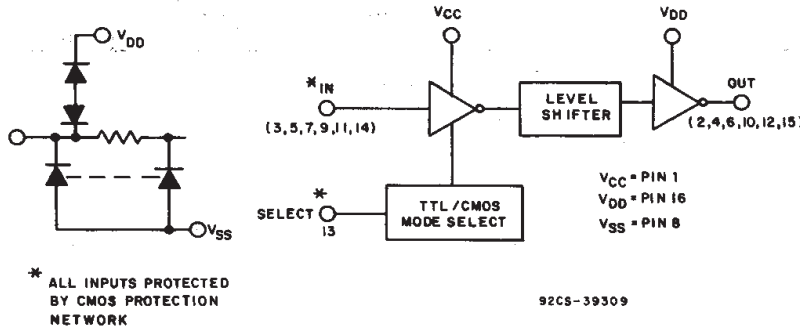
$V_{DD}$

$V_{SS}$

* ALL INPUTS PROTECTED BY CMOS PROTECTION NETWORK

VCC

*IN

(3,5,7,9,11,14)

LEVEL SHIFTER

VDD

OUT

(2,4,6,10,12,15)

* SELECT 13

TTL/CMOS MODE SELECT

$V_{CC}$ = PIN 1
$V_{DD}$ = PIN 16
$V_{SS}$ = PIN 8

92CS-39309